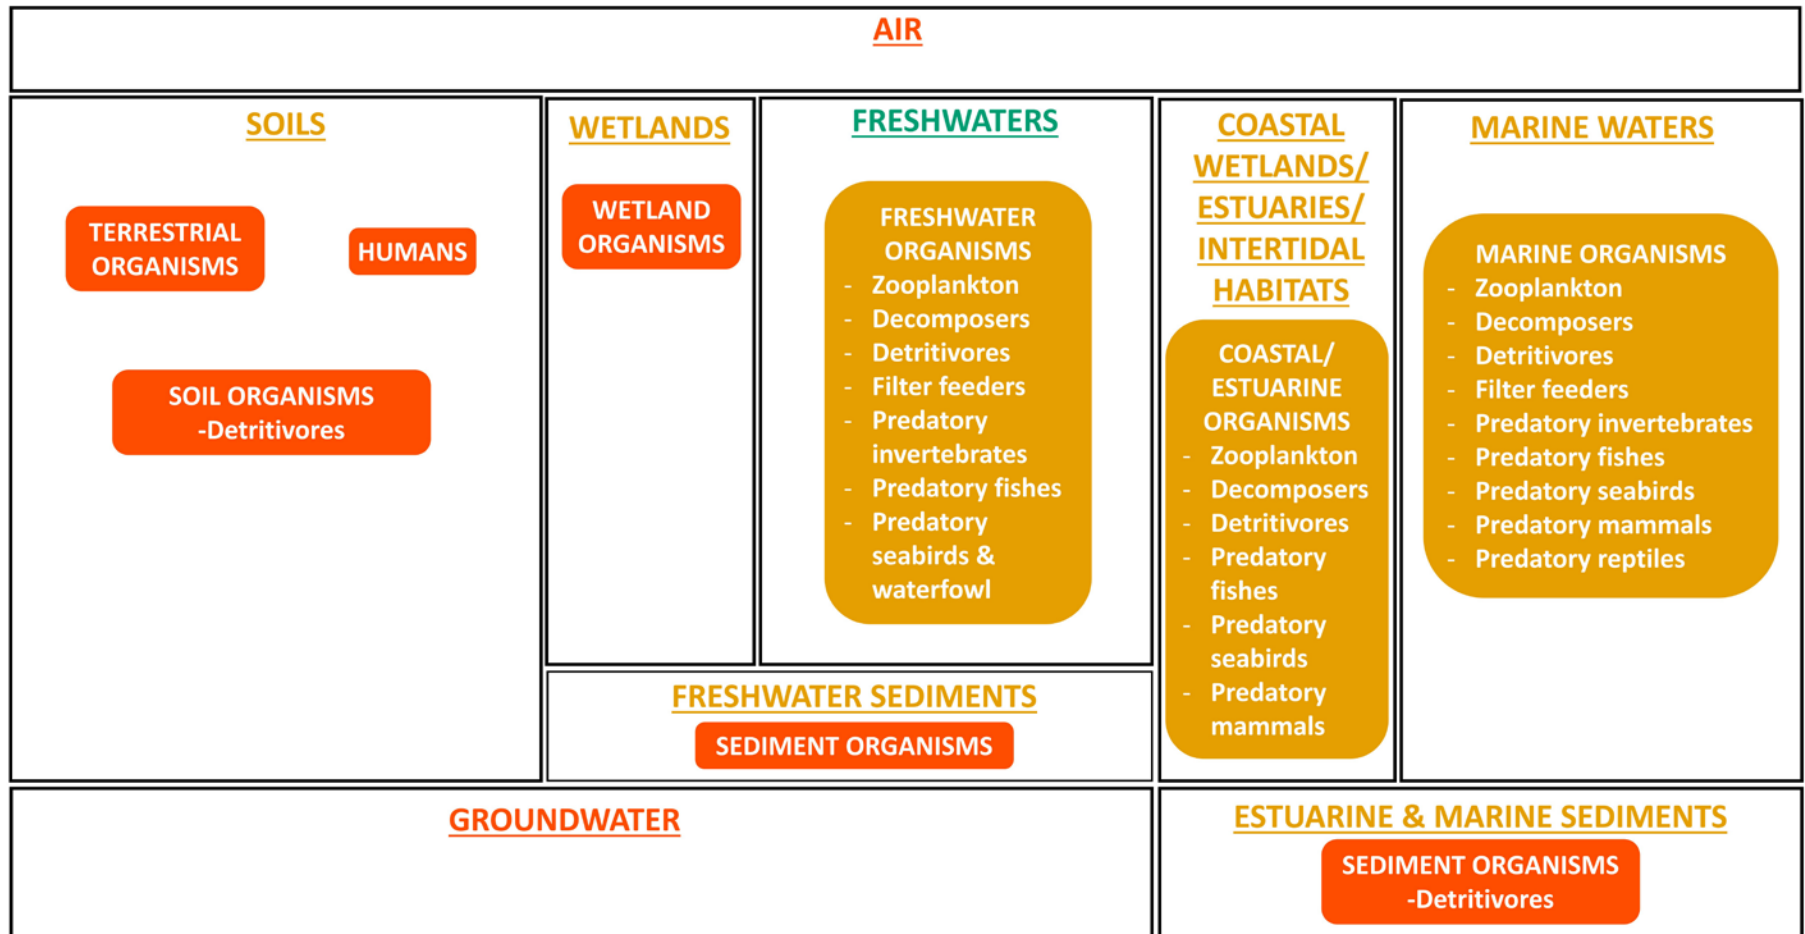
AIR

SOILS

TERRESTRIAL ORGANISMS

HUMANS

SOIL ORGANISMS -Detritivores

WETLANDS

WETLAND ORGANISMS

FRESHWATERS

FRESHWATER ORGANISMS
- Zooplankton
- Decomposers
- Detritivores
- Filter feeders
- Predatory invertebrates
- Predatory fishes
- Predatory seabirds & waterfowl

COASTAL WETLANDS/ ESTUARIES/ INTERTIDAL HABITATS

COASTAL/ ESTUARINE ORGANISMS
- Zooplankton
- Decomposers
- Detritivores
- Predatory fishes
- Predatory seabirds
- Predatory mammals

MARINE WATERS

MARINE ORGANISMS
- Zooplankton
- Decomposers
- Detritivores
- Filter feeders
- Predatory invertebrates
- Predatory fishes
- Predatory seabirds
- Predatory mammals
- Predatory reptiles

FRESHWATER SEDIMENTS

SEDIMENT ORGANISMS

GROUNDWATER

ESTUARINE & MARINE SEDIMENTS

SEDIMENT ORGANISMS -Detritivores